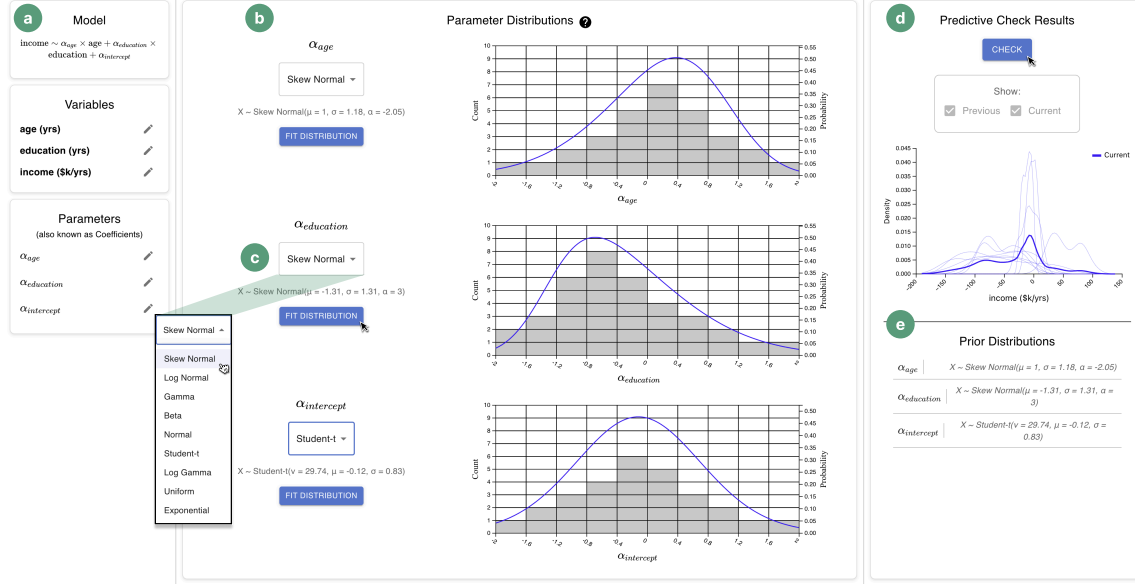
a

Model

income ~ $\alpha_{age}$ × age + $\alpha_{education}$ × education + $\alpha_{intercept}$

Variables

age (yrs)

education (yrs)

income ($k/yrs)

Parameters
(also known as Coefficients)

$\alpha_{age}$

$\alpha_{education}$

$\alpha_{intercept}$

Skew Normal

Skew Normal
Log Normal
Gamma
Beta
Normal
Student-t
Log Gamma
Uniform
Exponential

b

Parameter Distributions ?

$\alpha_{age}$

Skew Normal

X ~ Skew Normal(μ = 1, σ = 1.18, α = -2.05)

FIT DISTRIBUTION

c

$\alpha_{education}$

Skew Normal

X ~ Skew Normal(μ = -1.31, σ = 1.31, α = 3)

FIT DISTRIBUTION

$\alpha_{intercept}$

Student-t

X ~ Student-t(ν = 29.74, μ = -0.12, σ = 0.83)

FIT DISTRIBUTION

Count

Probability

10 9 8 7 6 5 4 3 2 1 0

0.55 0.50 0.45 0.40 0.35 0.30 0.25 0.20 0.15 0.10 0.05 0.00

-2 -1.6 -1.2 -0.8 -0.4 0 0.4 0.8 1.2 1.6 2

$\alpha_{age}$

Count

Probability

10 9 8 7 6 5 4 3 2 1 0

0.55 0.50 0.45 0.40 0.35 0.30 0.25 0.20 0.15 0.10 0.05 0.00

-2 -1.6 -1.2 -0.8 -0.4 0 0.4 0.8 1.2 1.6 2

$\alpha_{education}$

Count

Probability

10 9 8 7 6 5 4 3 2 1 0

0.50 0.45 0.40 0.35 0.30 0.25 0.20 0.15 0.10 0.05 0.00

-2 -1.6 -1.2 -0.8 -0.4 0 0.4 0.8 1.2 1.6 2

$\alpha_{intercept}$

d

Predictive Check Results

CHECK

Show:

Previous Current

Current

Density

0.045 0.040 0.035 0.030 0.025 0.020 0.015 0.010 0.005 0.000

-200 -150 -100 -50 0 50 100 150

income ($k/yrs)

e

Prior Distributions

$\alpha_{age}$ | X ~ Skew Normal(μ = 1, σ = 1.18, α = -2.05)

$\alpha_{education}$ | X ~ Skew Normal(μ = -1.31, σ = 1.31, α = 3)

$\alpha_{intercept}$ | X ~ Student-t(ν = 29.74, μ = -0.12, σ = 0.83)